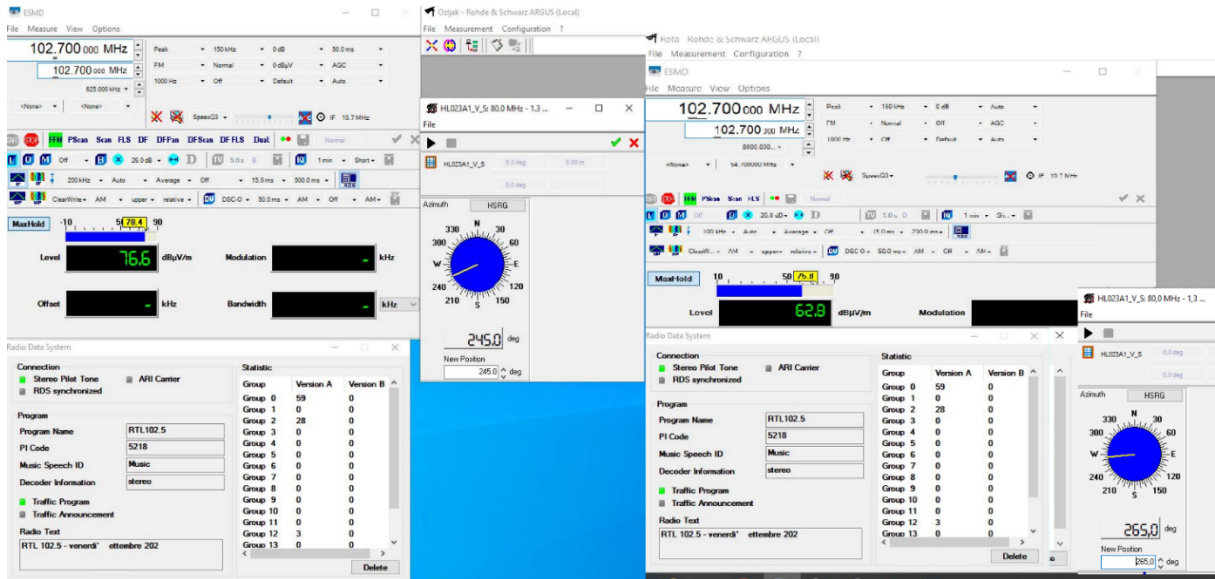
ESMD
File Measure View Options
102.700 000 MHz
102.700 000 MHz
625.000 kHz
Peak 150 kHz 0 dB 50.0 ms
FM Normal 0 dBµV AGC
1000 Hz Off Default Auto
<None> <None>
Speex Q3
IF 10.7 MHz
FFM PScan Scan FLS DF DFPan DFScan DF FLS Dscl
Normal
Off 26.0 dB D 5.0 s 1 min Short
200 kHz Auto Average Off 15.0 ms 500.0 ms
ClearWrite AM upper relative DSC-O 50.0 ms AM Off AM
MaxHold -10 5 78.4 90
Level 76.6 dBµV/m
Modulation kHz
Offset kHz
Bandwidth kHz

Radio Data System
Connection
Stereo Pilot Tone
ARI Carrier
RDS synchronized
Program
Program Name RTL102.5
PI Code 5218
Music Speech ID Music
Decoder Information stereo
Traffic Program
Traffic Announcement
Radio Text
RTL 102.5 - venerdi' ettembre 202
Statistic
| Group | Version A | Version B |
|---|---|---|
| Group 0 | 59 | 0 |
| Group 1 | 0 | 0 |
| Group 2 | 28 | 0 |
| Group 3 | 0 | 0 |
| Group 4 | 0 | 0 |
| Group 5 | 0 | 0 |
| Group 6 | 0 | 0 |
| Group 7 | 0 | 0 |
| Group 8 | 0 | 0 |
| Group 9 | 0 | 0 |
| Group 10 | 0 | 0 |
| Group 11 | 0 | 0 |
| Group 12 | 3 | 0 |
| Group 13 | 0 | 0 |
Delete

Ozljak - Rohde & Schwarz ARGUS (Local)
File Measurement Configuration ?
HL023A1_V_S: 80.0 MHz - 1.3 ...
File
HL023A1_V_S 0.0 deg 0.00 m
0.0 deg
Azimuth HSRG
330 N 30 300 60 W E 240 120 210 S 150
245.0 deg
New Position
245.0 deg

Rota Rohde & Schwarz ARGUS (Local)
File Measurement Configuration ?
ESMD
File Measure View Options
102.700 000 MHz
102.700 300 MHz
8600.000...
Peak 150 kHz 0 dB Auto
FM Normal Off AGC
1000 Hz Off Default Auto
<None> 64.100000 MHz
Speex Q3
IF 10.7 MHz
FFM PScan Scan FLS
Normal
Off 26.0 dB D 5.0 s 1 min Sh...
100 kHz Auto Average Off 15.0 ms 200.0 ms
ClearW... AM upper relative DSC-O 50.0 ms AM Off AM
MaxHold 10 50 75.8 90
Level 62.8 dBµV/m
Modulation

Radio Data System
Connection
Stereo Pilot Tone
ARI Carrier
RDS synchronized
Program
Program Name RTL102.5
PI Code 5218
Music Speech ID Music
Decoder Information stereo
Traffic Program
Traffic Announcement
Radio Text
RTL 102.5 - venerdi' ettembre 202
Statistic
| Group | Version A | Version B |
|---|---|---|
| Group 0 | 59 | 0 |
| Group 1 | 0 | 0 |
| Group 2 | 28 | 0 |
| Group 3 | 0 | 0 |
| Group 4 | 0 | 0 |
| Group 5 | 0 | 0 |
| Group 6 | 0 | 0 |
| Group 7 | 0 | 0 |
| Group 8 | 0 | 0 |
| Group 9 | 0 | 0 |
| Group 10 | 0 | 0 |
| Group 11 | 0 | 0 |
| Group 12 | 3 | 0 |
| Group 13 | 0 | 0 |
Delete

HL023A1_V_S: 80.0 MHz - 1.3 ...
File
HL023A1_V_S 0.0 deg
0.0 deg
Azimuth HSRG
330 N 30 300 60 W E 240 120 210 S 150
265.0 deg
New Position
265.0 deg